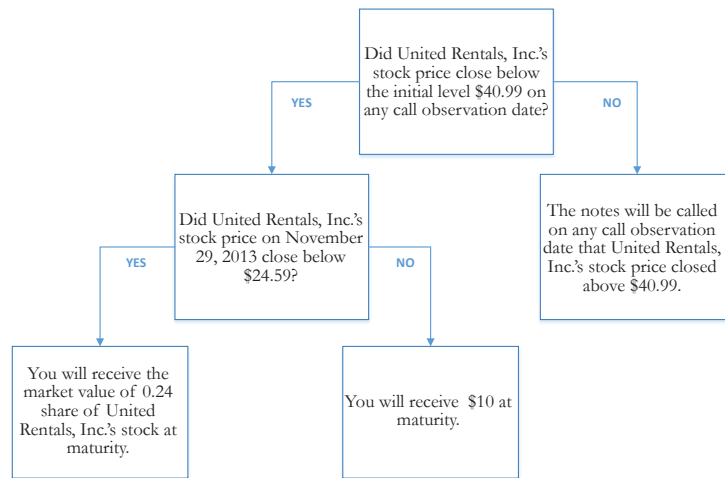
Did United Rentals, Inc.'s stock price close below the initial level $40.99 on any call observation date?

YES

NO

Did United Rentals, Inc.'s stock price on November 29, 2013 close below $24.59?

The notes will be called on any call observation date that United Rentals, Inc.'s stock price closed above $40.99.

YES

NO

You will receive the market value of 0.24 share of United Rentals, Inc.'s stock at maturity.

You will receive $10 at maturity.